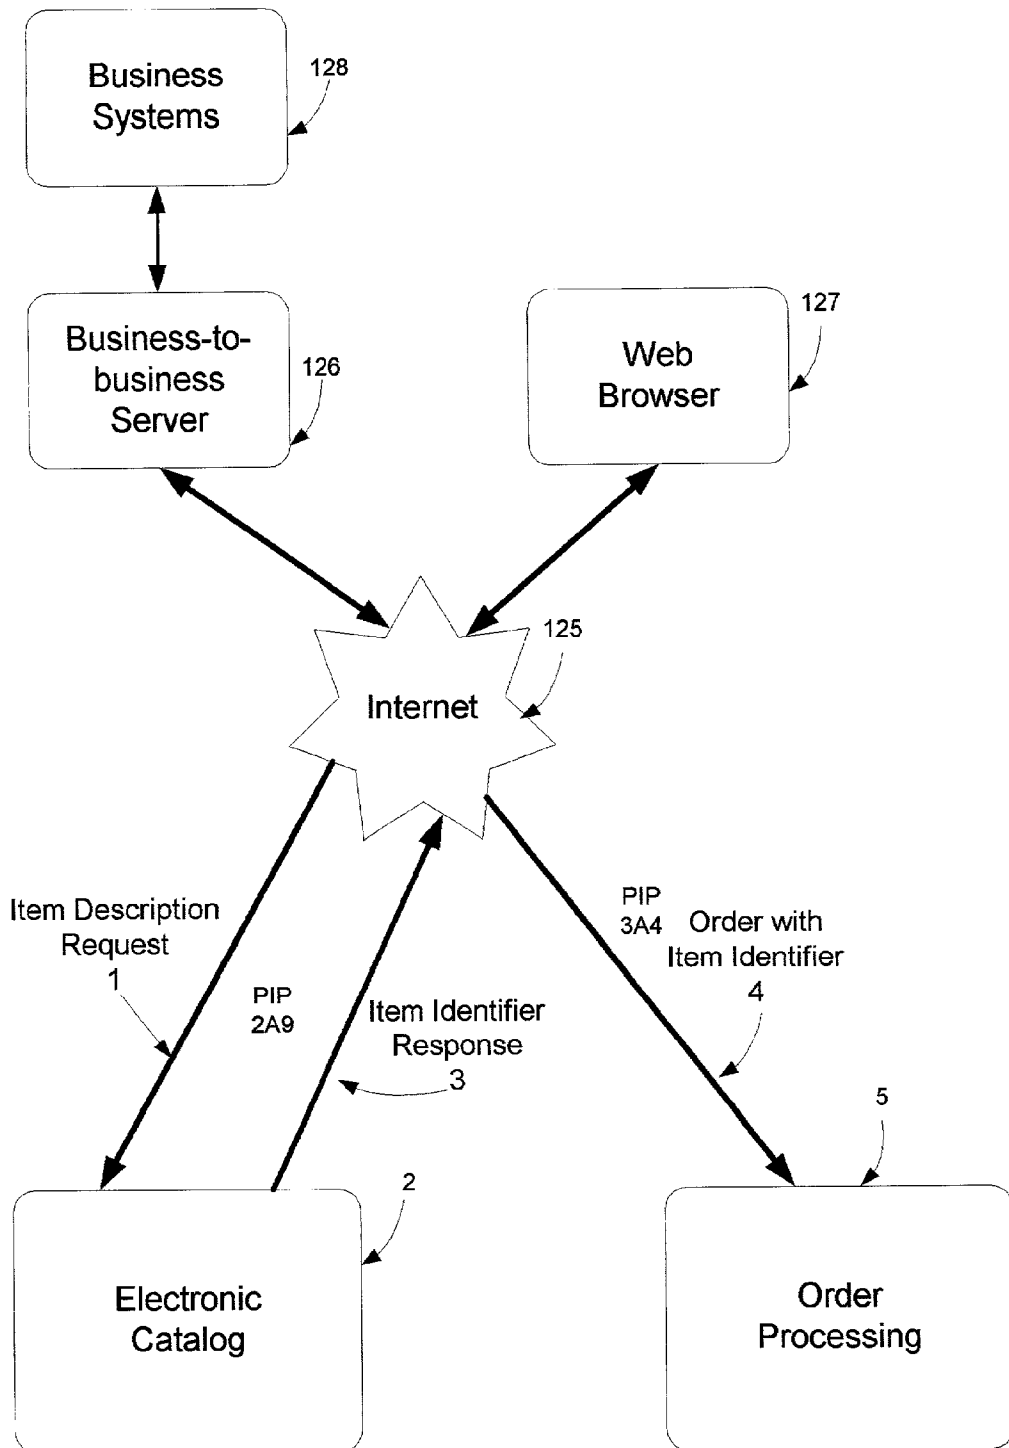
Business Systems

128

Business-to-business Server

126

Web Browser

127

Internet

125

Item Description Request
1

PIP
2A9

Item Identifier Response
3

PIP
3A4

Order with Item Identifier
4

5

2

Electronic Catalog

Order Processing